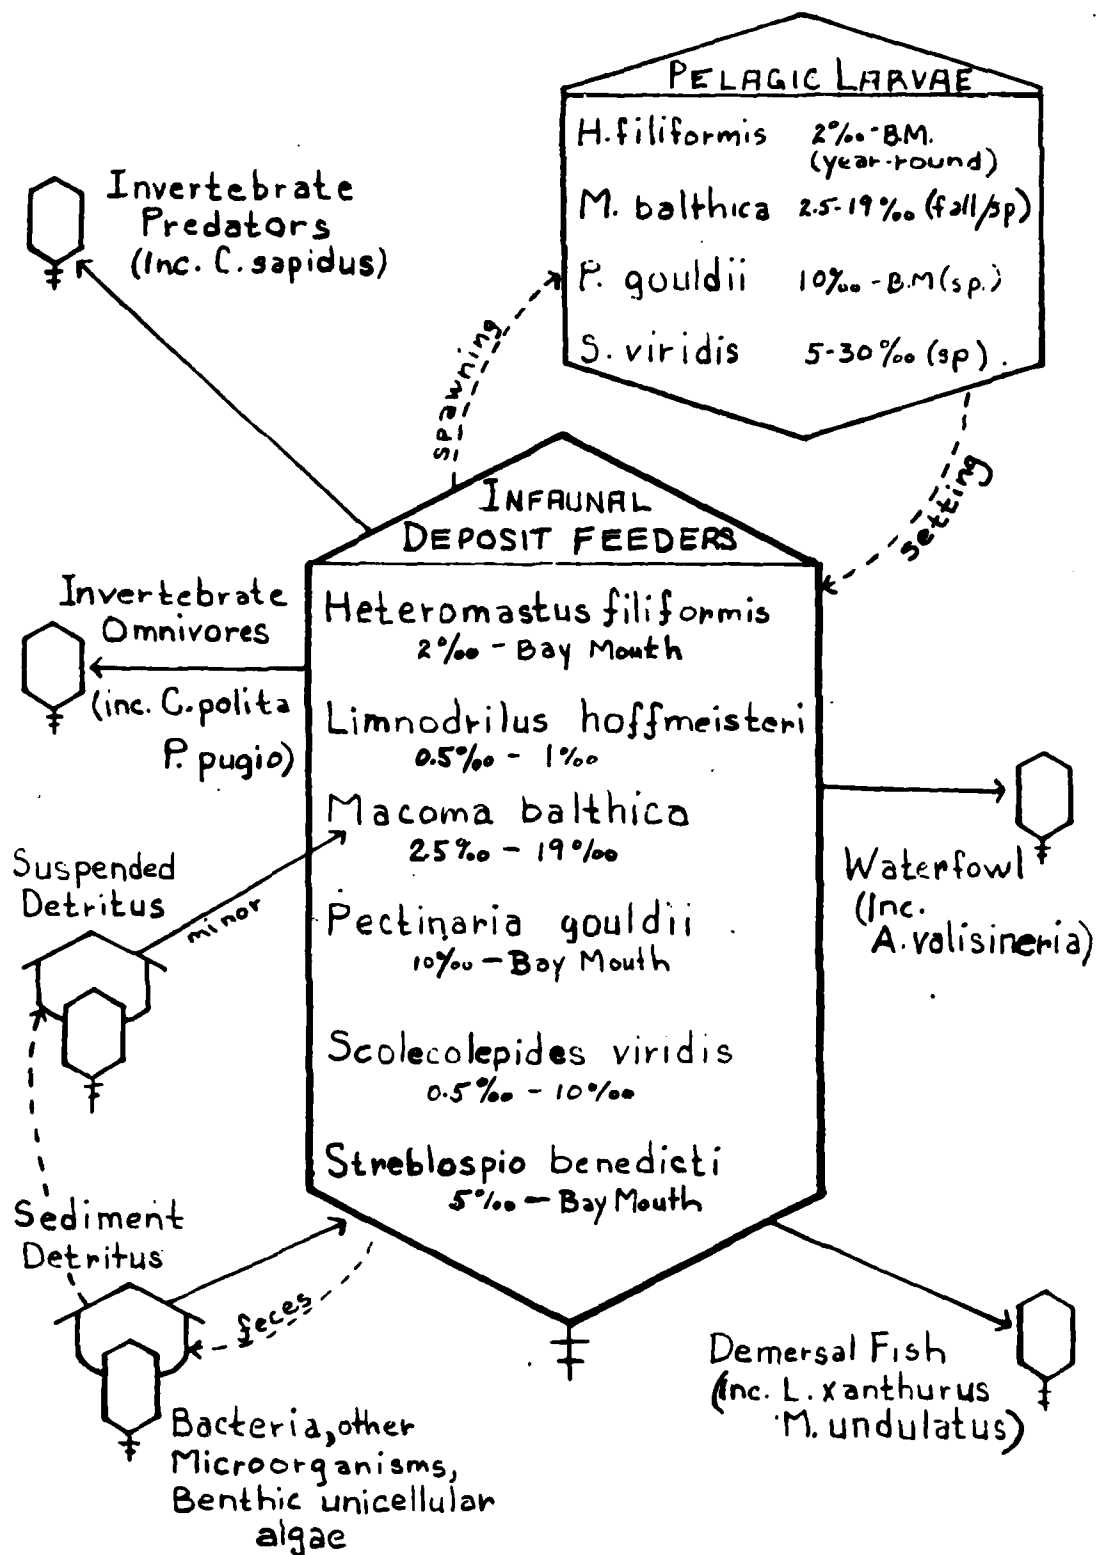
PELAGIC LARVAE

H. filiformis 2‰ - B.M. (year-round)

M. balthica 2.5-19‰ (fall/sp)

P. gouldii 10‰ - B.M (sp.)

S. viridis 5-30‰ (sp).

Invertebrate Predators (Inc. C. sapidus)

spawning

setting

INFAUNAL DEPOSIT FEEDERS

Heteromastus filiformis 2‰ - Bay Mouth

Limnodrilus hoffmeisteri 0.5‰ - 1‰

Macoma balthica 25‰ - 19‰

Pectinaria gouldii 10‰ - Bay Mouth

Scolecolepides viridis 0.5‰ - 10‰

Streblospio benedicti 5‰ - Bay Mouth

Invertebrate Omnivores (inc. C. polita P. pugio)

Suspended Detritus

minor

Waterfowl (Inc. A. valisineria)

Sediment Detritus

feces

Bacteria, other Microorganisms, Benthic unicellular algae

Demersal Fish (inc. L. xanthurus M. undulatus)